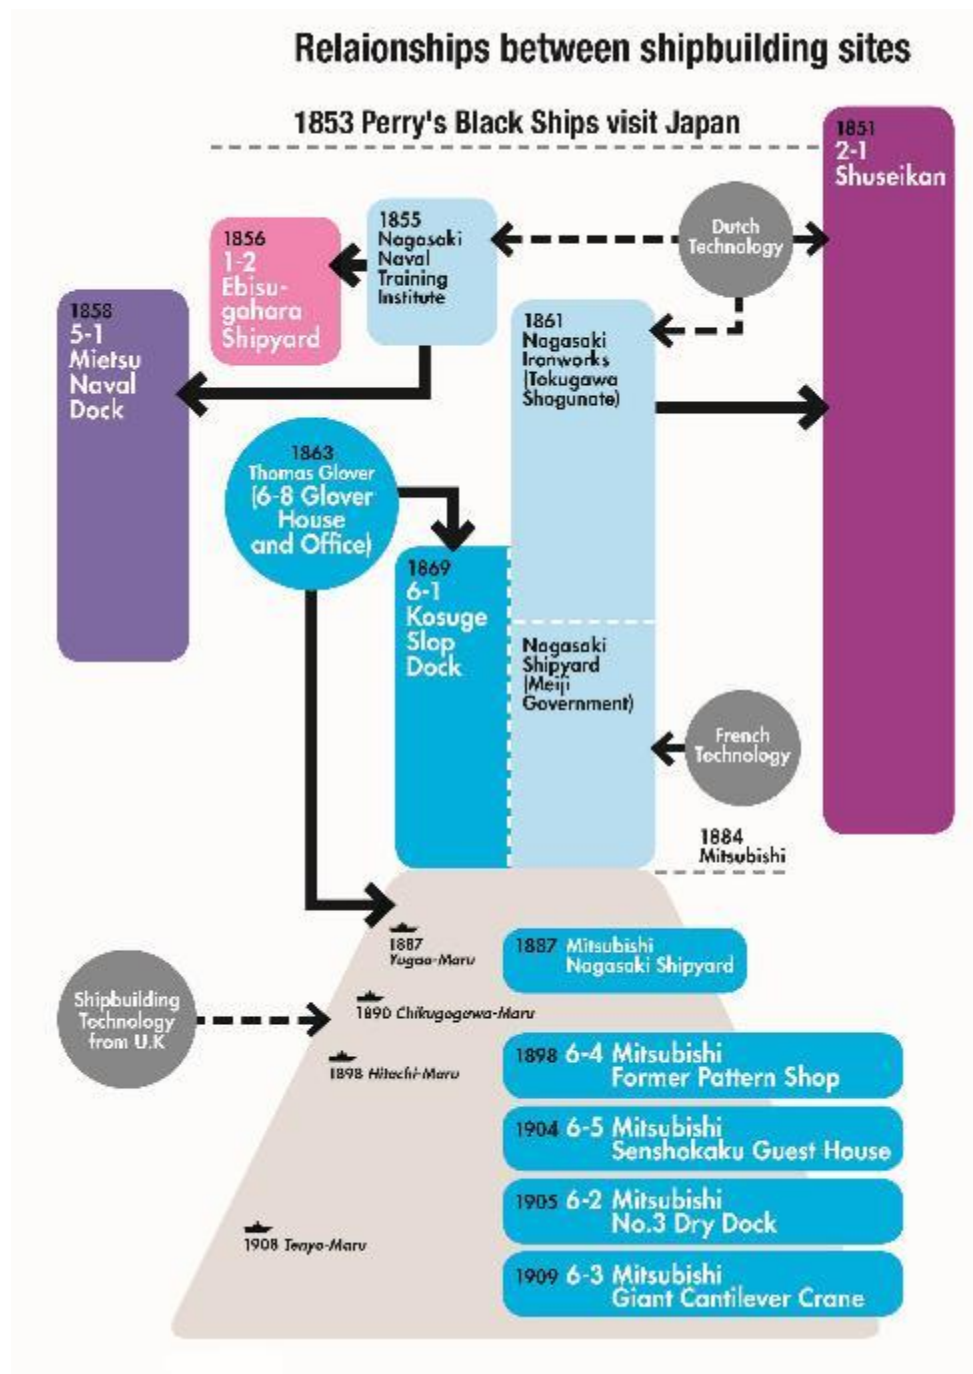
Relaionships between shipbuilding sites

1853 Perry's Black Ships visit Japan

1851
2-1
Shuseikan

Dutch Technology

1855
Nagasaki Naval Training Institute

1856
1-2
Ebisu-gahara Shipyard

1858
5-1
Mietsu Naval Dock

1861
Nagasaki Ironworks (Tokugawa Shogunate)

1863
Thomas Glover
(6-8 Glover House and Office)

1869
6-1
Kosuge Slop Dock

Nagasaki Shipyard (Meiji Government)

French Technology

1884
Mitsubishi

1887 Yugao-Maru

1887 Mitsubishi Nagasaki Shipyard

Shipbuilding Technology from U.K

1890 Chikugogawa-Maru

1898 Hitachi-Maru

1898 6-4 Mitsubishi Former Pattern Shop

1904 6-5 Mitsubishi Senshokaku Guest House

1905 6-2 Mitsubishi No.3 Dry Dock

1908 Tenyo-Maru

1909 6-3 Mitsubishi Giant Cantilever Crane